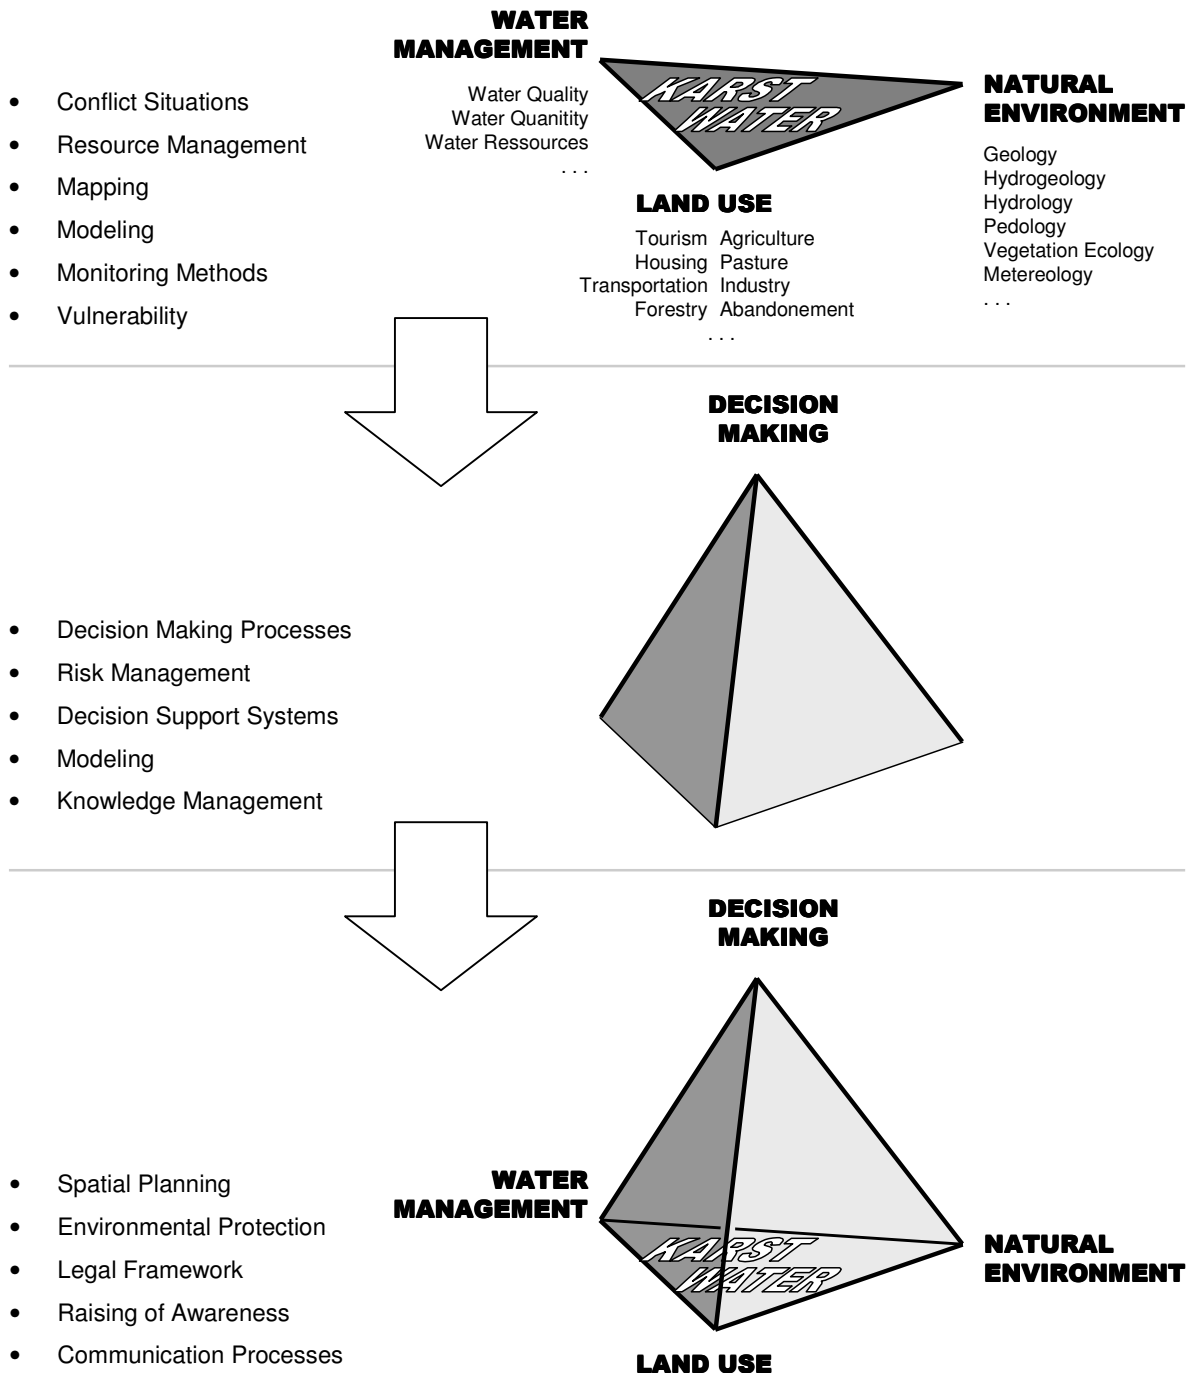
- Conflict Situations
- Resource Management
- Mapping
- Modeling
- Monitoring Methods
- Vulnerability

WATER MANAGEMENT

Water Quality
Water Quanitity
Water Ressources
. . .

KARST WATER

NATURAL ENVIRONMENT

Geology
Hydrogeology
Hydrology
Pedology
Vegetation Ecology
Metereology
. . .

LAND USE

Tourism Agriculture
Housing Pasture
Transportation Industry
Forestry Abandonement
. . .

DECISION MAKING

- Decision Making Processes
- Risk Management
- Decision Support Systems
- Modeling
- Knowledge Management

DECISION MAKING

- Spatial Planning
- Environmental Protection
- Legal Framework
- Raising of Awareness
- Communication Processes

WATER MANAGEMENT

KARST WATER

NATURAL ENVIRONMENT

LAND USE